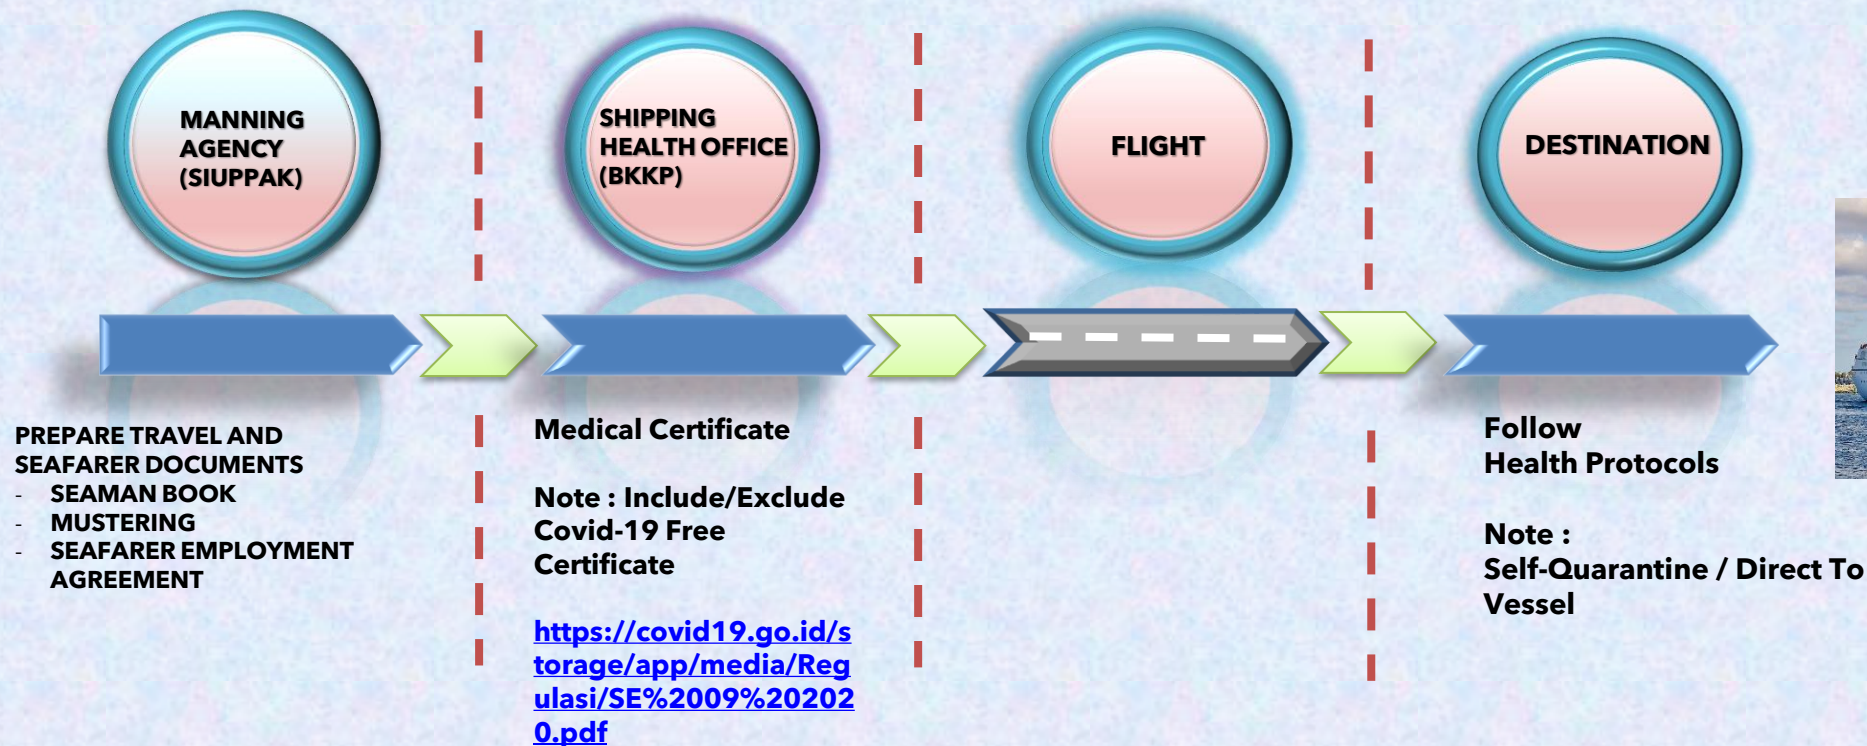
MANNING AGENCY (SIUPPAK)

SHIPPING HEALTH OFFICE (BKKP)

FLIGHT

DESTINATION

PREPARE TRAVEL AND SEAFARER DOCUMENTS
- SEAMAN BOOK
- MUSTERING
- SEAFARER EMPLOYMENT AGREEMENT

Medical Certificate

Note : Include/Exclude Covid-19 Free Certificate

https://covid19.go.id/storage/app/media/Regulasi/SE%2009%202020.pdf

Follow Health Protocols

Note :
Self-Quarantine / Direct To Vessel